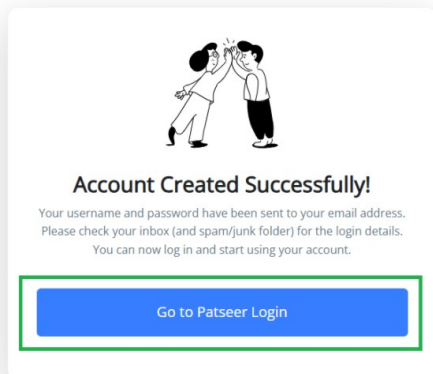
Account Created Successfully!

Your username and password have been sent to your email address. Please check your inbox (and spam/junk folder) for the login details. You can now log in and start using your account.

Go to Patseer Login